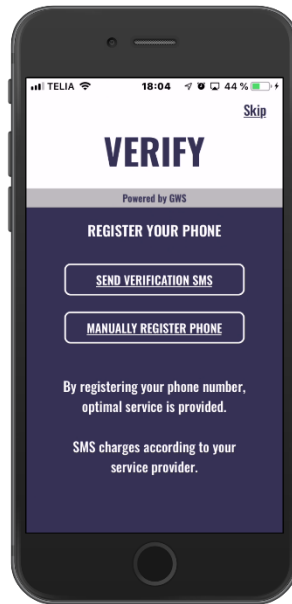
TELIA 18:04 44 %

Skip

VERIFY

Powered by GWS

REGISTER YOUR PHONE

SEND VERIFICATION SMS

MANUALLY REGISTER PHONE

By registering your phone number, optimal service is provided.

SMS charges according to your service provider.